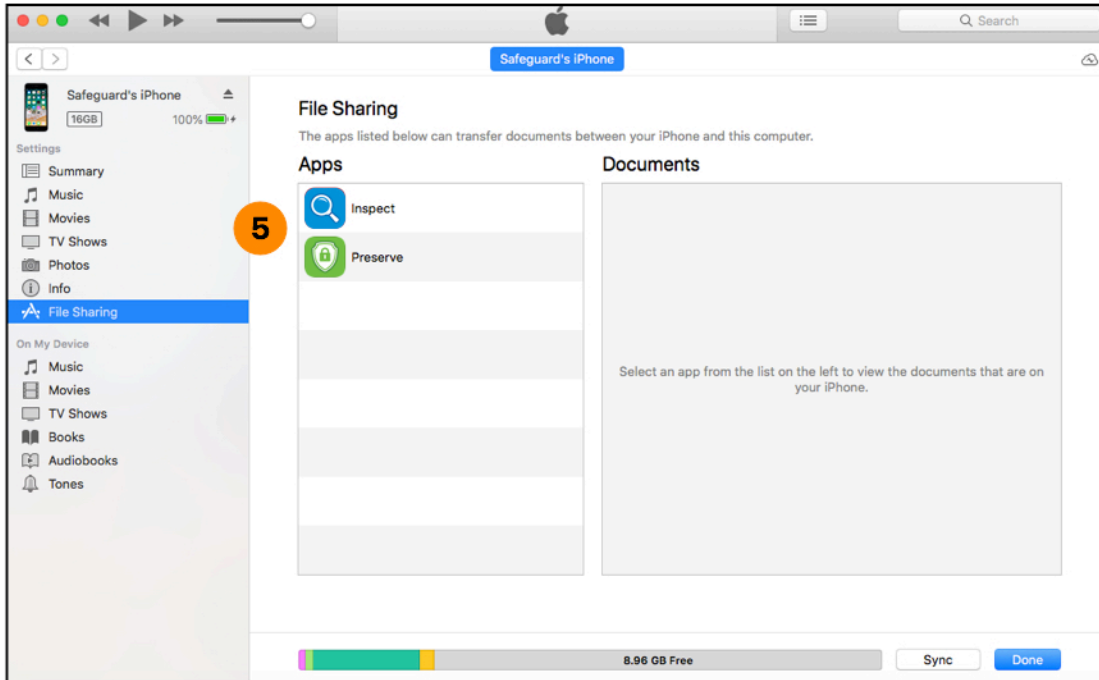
Search

Safeguard's iPhone

Safeguard's iPhone
16GB 100%

Settings
Summary
Music
Movies
TV Shows
Photos
Info
File Sharing

On My Device
Music
Movies
TV Shows
Books
Audiobooks
Tones

File Sharing
The apps listed below can transfer documents between your iPhone and this computer.

Apps
5
Inspect
Preserve

Documents
Select an app from the list on the left to view the documents that are on your iPhone.

8.96 GB Free
Sync
Done